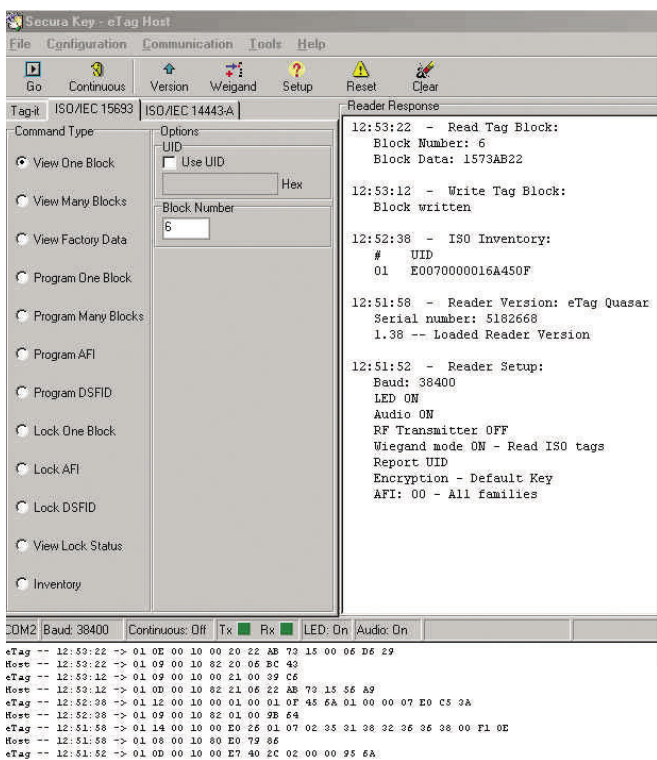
Secura Key - eTag Host

File Configuration Communication Tools Help

Go Continuous Version Weigand Setup Reset Clear

Tag-it ISO/IEC 15693 ISO/IEC 14443-A

Command Type

View One Block

View Many Blocks

View Factory Data

Program One Block

Program Many Blocks

Program AFI

Program DSFID

Lock One Block

Lock AFI

Lock DSFID

View Lock Status

Inventory

Options

UID

Use UID

Hex

Block Number

6

Reader Response

12:53:22 - Read Tag Block:
Block Number: 6
Block Data: 1573AB22

12:53:12 - Write Tag Block:
Block written

12:52:38 - ISO Inventory:
# UID
01 E0070000016A450F

12:51:58 - Reader Version: eTag Quasar
Serial number: 5182668
1.38 -- Loaded Reader Version

12:51:52 - Reader Setup:
Baud: 38400
LED ON
Audio ON
RF Transmitter OFF
Wiegand mode ON - Read ISO tags
Report UID
Encryption - Default Key
AFI: 00 - All families

COM2 Baud: 38400 Continuous: Off Tx Rx LED: On Audio: On

eTag -- 12:53:22 -> 01 0E 00 10 00 20 22 AB 73 15 00 06 D6 29
Host -- 12:53:22 -> 01 09 00 10 82 20 06 BC 43
eTag -- 12:53:12 -> 01 09 00 10 00 21 00 39 C6
Host -- 12:53:12 -> 01 0D 00 10 82 21 06 22 AB 73 15 56 A9
eTag -- 12:52:38 -> 01 12 00 10 00 01 00 01 0F 45 6A 01 00 00 07 E0 C5 3A
Host -- 12:52:38 -> 01 09 00 10 82 01 00 9B 64
eTag -- 12:51:58 -> 01 14 00 10 00 E0 26 01 07 02 35 31 38 32 36 36 38 00 F1 0E
Host -- 12:51:58 -> 01 08 00 10 80 E0 79 86
eTag -- 12:51:52 -> 01 0D 00 10 00 E7 40 2C 02 00 00 95 6A